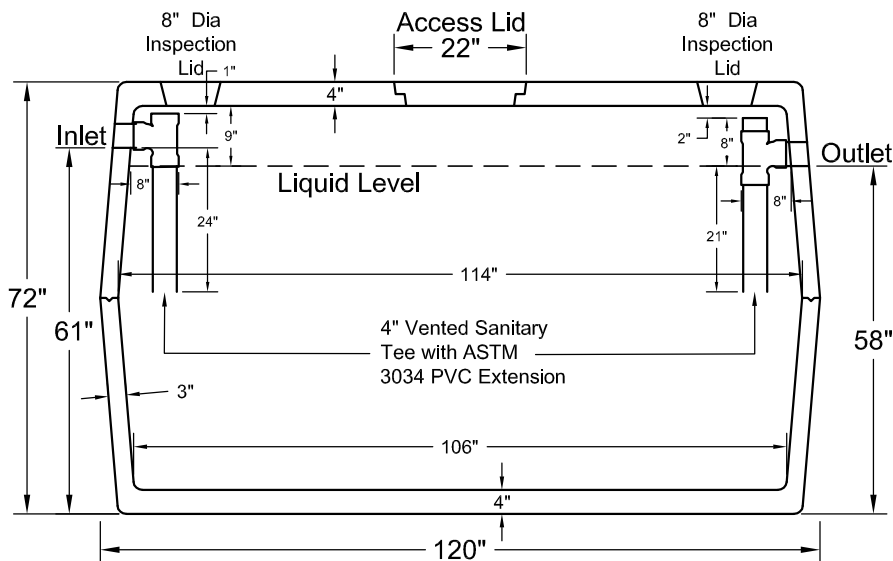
8" Dia Inspection Lid

Access Lid

22"

8" Dia Inspection Lid

1"

4"

Inlet

9"

2"

8"

Outlet

8"

Liquid Level

8"

24"

21"

72"

114"

61"

58"

4" Vented Sanitary Tee with ASTM 3034 PVC Extension

3"

106"

4"

120"